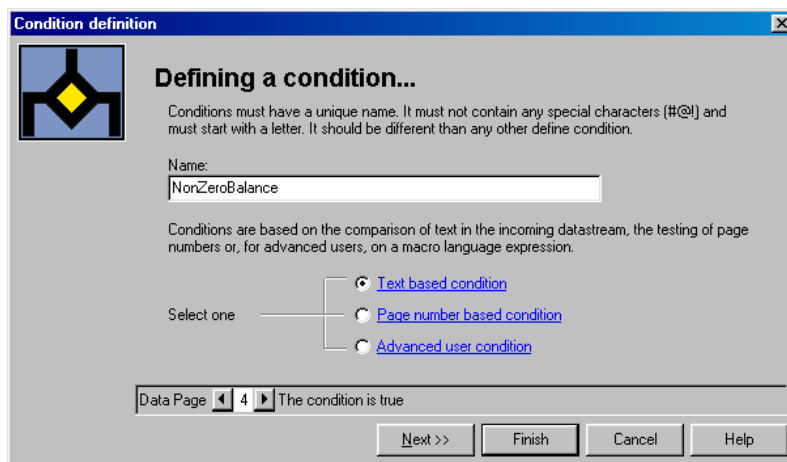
Condition definition

Defining a condition...

Conditions must have a unique name. It must not contain any special characters (#@!) and must start with a letter. It should be different than any other define condition.

Name:

NonZeroBalance

Conditions are based on the comparison of text in the incoming datastream, the testing of page numbers or, for advanced users, on a macro language expression.

Select one

Text based condition

Page number based condition

Advanced user condition

Data Page 4 The condition is true

Next >>

Finish

Cancel

Help